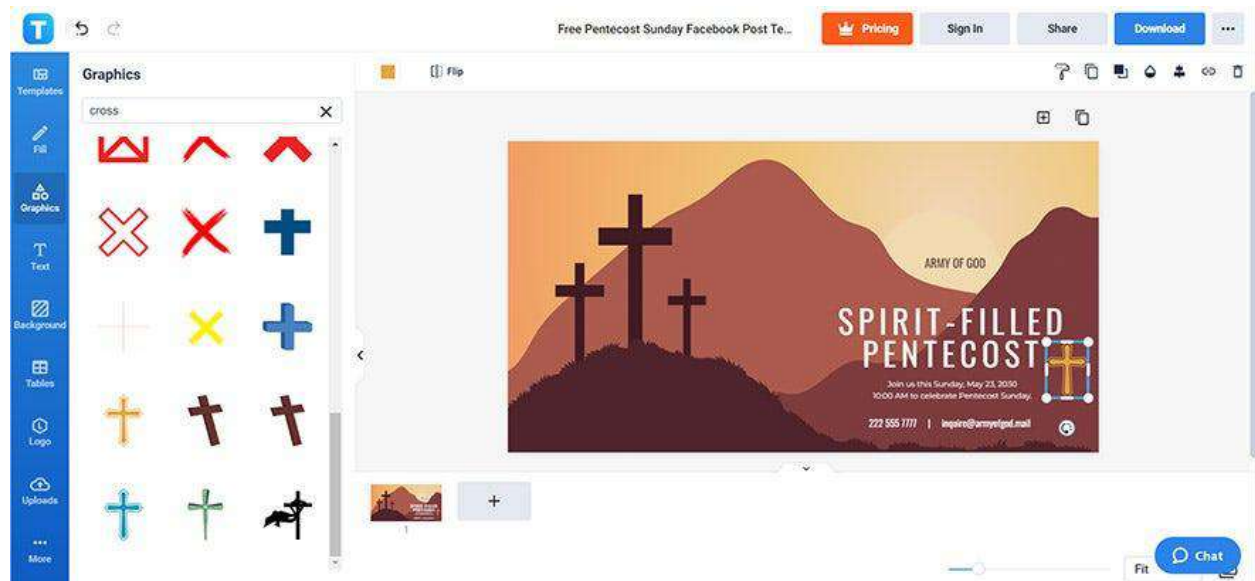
Free Pentecost Sunday Facebook Post Te...

Pricing

Sign In

Share

Download

...

Templates

Fill

Graphics

Text

Background

Tables

Logo

Uploads

More

Graphics

cross

Flip

ARMY OF GOD

SPIRIT-FILLED PENTECOST

Join us this Sunday, May 23, 2050
10:00 AM to celebrate Pentecost Sunday.

222 555 7777 | inquire@armyofgod.mail

+

1

Fit

Chat